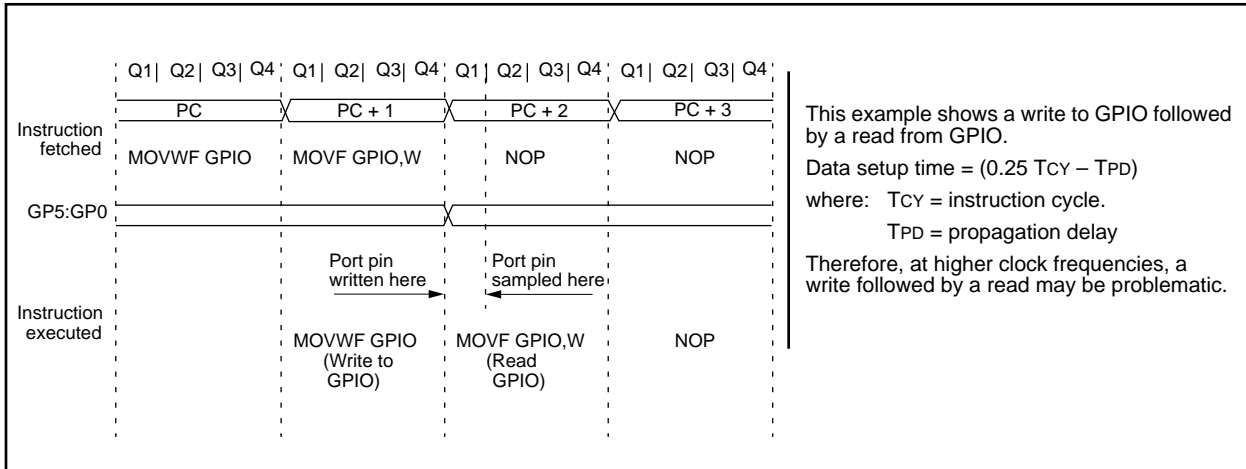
Q1 | Q2 | Q3 | Q4 | Q1 | Q2 | Q3 | Q4 | Q1 | Q2 | Q3 | Q4 | Q1 | Q2 | Q3 | Q4

PC | PC + 1 | PC + 2 | PC + 3

Instruction fetched

MOVWF GPIO | MOVF GPIO,W | NOP | NOP

GP5:GP0

Port pin written here

Port pin sampled here

Instruction executed

MOVWF GPIO (Write to GPIO)

MOVF GPIO,W (Read GPIO)

NOP

This example shows a write to GPIO followed by a read from GPIO.

Data setup time = (0.25 TCY – TPD)

where: TCY = instruction cycle.

TPD = propagation delay

Therefore, at higher clock frequencies, a write followed by a read may be problematic.